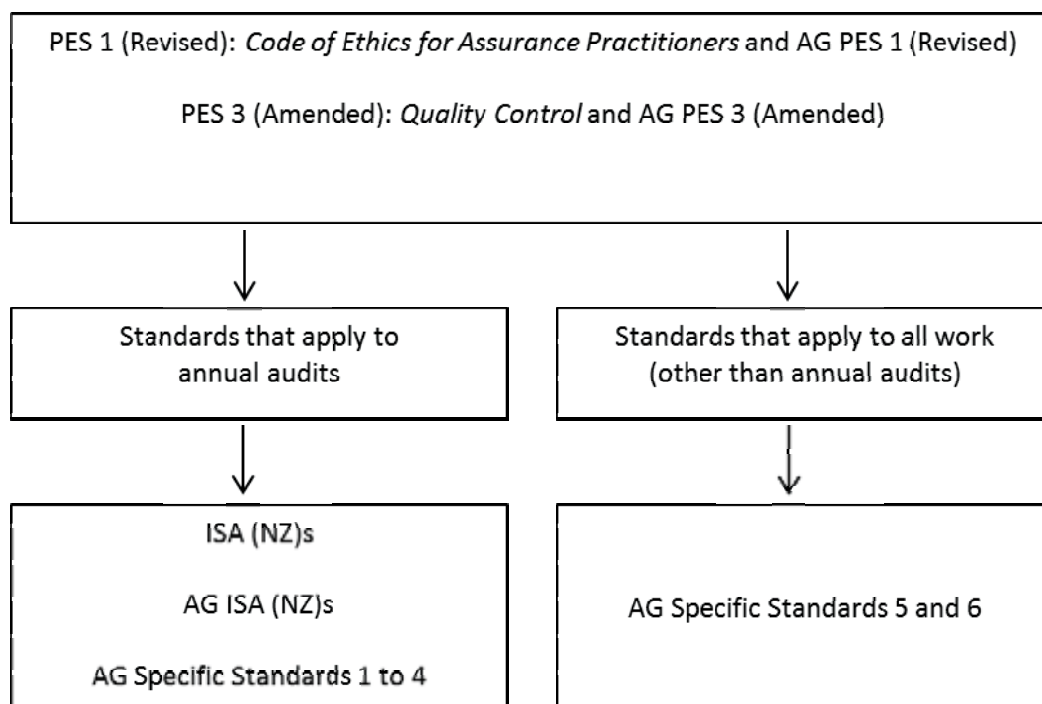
PES 1 (Revised): Code of Ethics for Assurance Practitioners and AG PES 1 (Revised)

PES 3 (Amended): Quality Control and AG PES 3 (Amended)

Standards that apply to annual audits

Standards that apply to all work (other than annual audits)

ISA (NZ)s

AG ISA (NZ)s

AG Specific Standards 1 to 4

AG Specific Standards 5 and 6